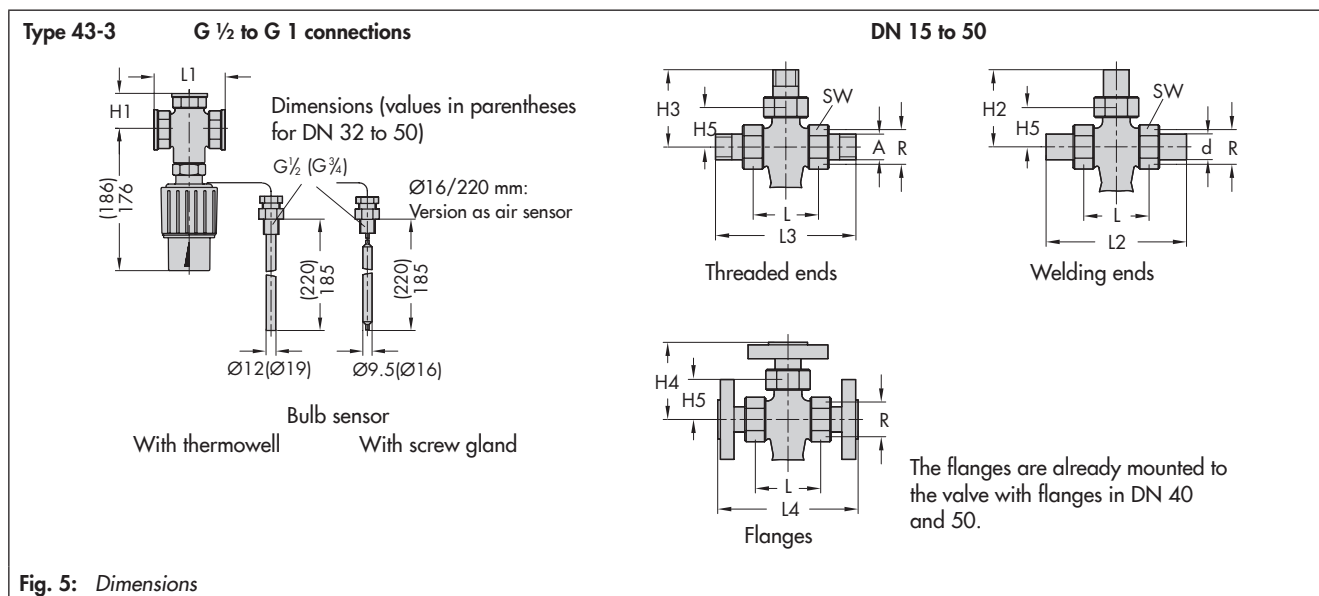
Type 43-3 G ½ to G 1 connections

DN 15 to 50

L1

H1

(186) 176

Dimensions (values in parentheses for DN 32 to 50)

G½ (G¾)

Ø16/220 mm: Version as air sensor

(220) 185

(220) 185

Ø12(Ø19)

Ø9.5(Ø16)

Bulb sensor

With thermowell

With screw gland

H3

H5

SW

A

R

L

L3

Threaded ends

H2

H5

SW

d

R

L

L2

Welding ends

H4

H5

R

L

L4

Flanges

The flanges are already mounted to the valve with flanges in DN 40 and 50.

Fig. 5: Dimensions